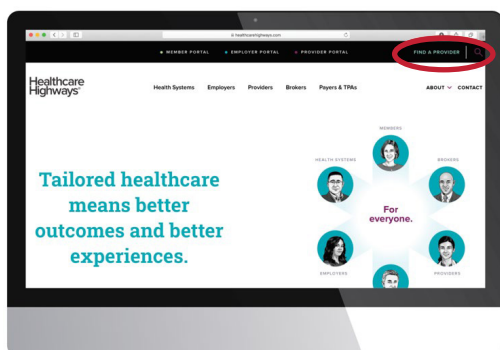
healthcarehighways.com

MEMBER PORTAL EMPLOYER PORTAL PROVIDER PORTAL FIND A PROVIDER

Healthcare Highways

Health Systems Employers Providers Brokers Payers & TPAs ABOUT CONTACT

Tailored healthcare means better outcomes and better experiences.

MEMBERS

HEALTH SYSTEMS

BROKERS

For everyone.

EMPLOYERS

PROVIDERS